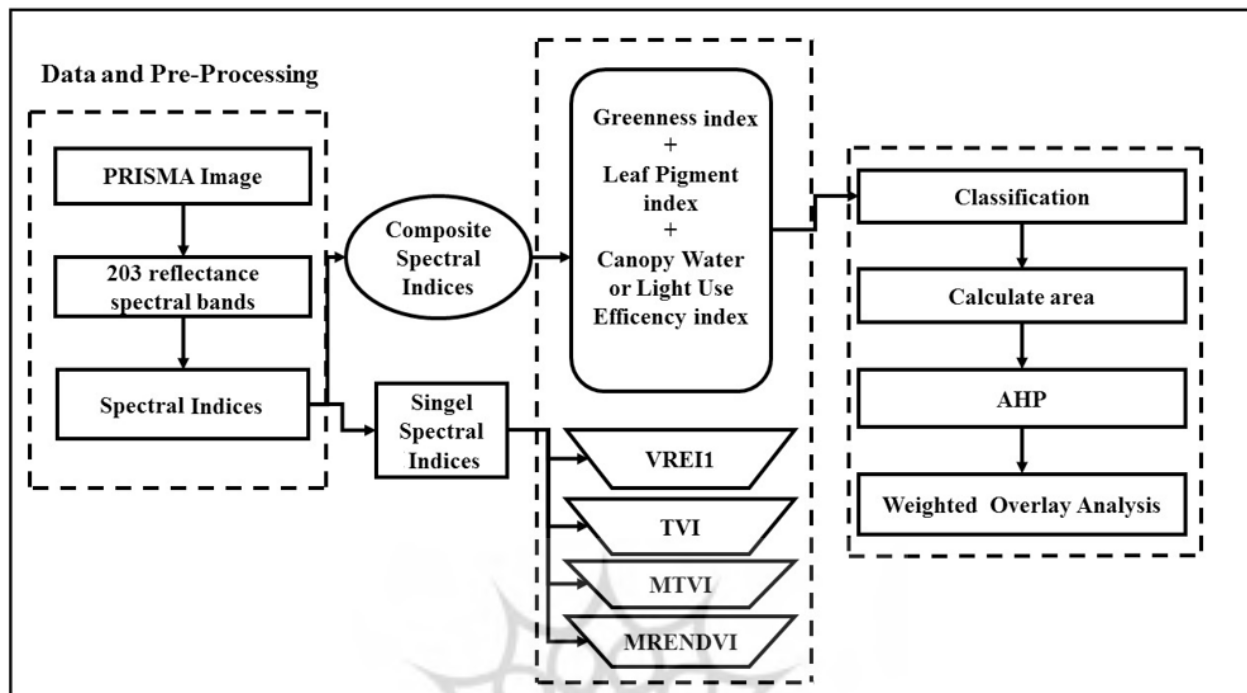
Data and Pre-Processing

PRISMA Image

203 reflectance spectral bands

Spectral Indices

Composite Spectral Indices

Singel Spectral Indices

Greenness index + Leaf Pigment index + Canopy Water or Light Use Efficency index

VREI1

TVI

MTVI

MRENDVI

Classification

Calculate area

AHP

Weighted Overlay Analysis